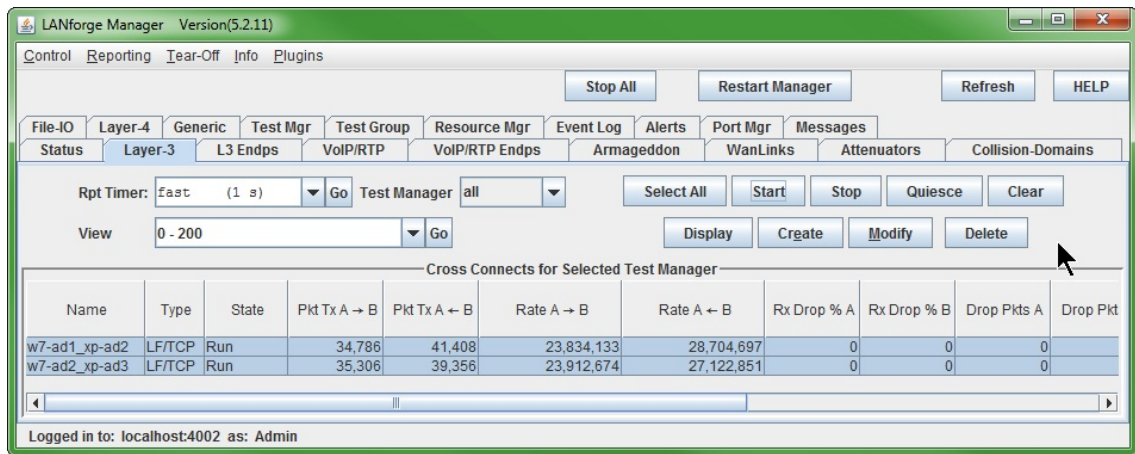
LANforge Manager Version(5.2.11)

Control Reporting Tear-Off Info Plugins

Stop All Restart Manager Refresh HELP

File-IO Layer-4 Generic Test Mgr Test Group Resource Mgr Event Log Alerts Port Mgr Messages
Status Layer-3 L3 Endps VoIP/RTP VoIP/RTP Endps Armageddon WanLinks Attenuators Collision-Domains

Rpt Timer: fast (1 s) Go Test Manager all Select All Start Stop Quiesce Clear

View 0 - 200 Go Display Create Modify Delete

Cross Connects for Selected Test Manager

| Name | Type | State | Pkt Tx A → B | Pkt Tx A ← B | Rate A → B | Rate A ← B | Rx Drop % A | Rx Drop % B | Drop Pkts A | Drop Pkt |
|---|---|---|---|---|---|---|---|---|---|---|
| w7-ad1_xp-ad2 | LF/TCP | Run | 34,786 | 41,408 | 23,834,133 | 28,704,697 | 0 | 0 | 0 | |
| w7-ad2_xp-ad3 | LF/TCP | Run | 35,306 | 39,356 | 23,912,674 | 27,122,851 | 0 | 0 | 0 | |

Logged in to: localhost:4002 as: Admin